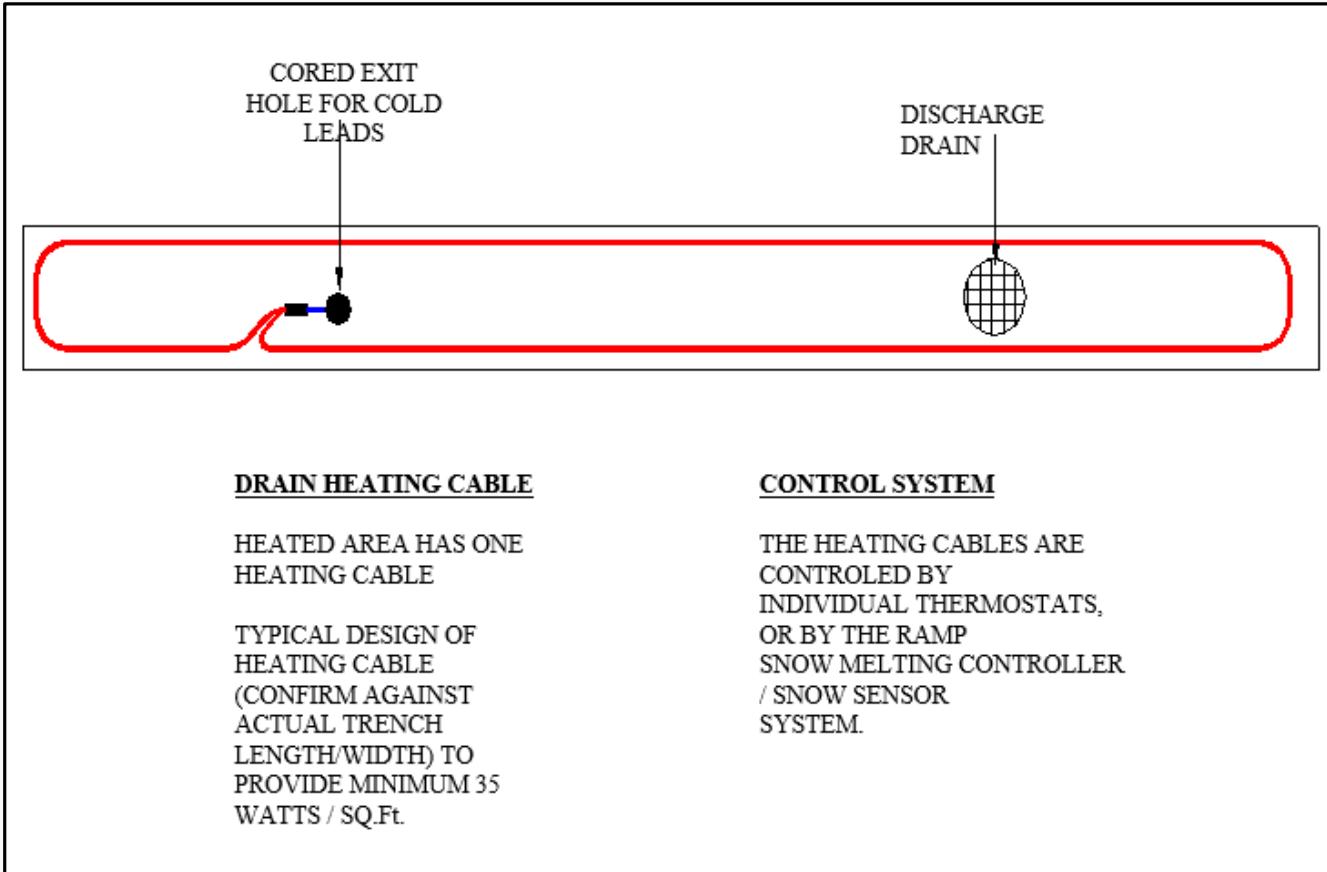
CORED EXIT HOLE FOR COLD LEADS

DISCHARGE DRAIN

DRAIN HEATING CABLE

HEATED AREA HAS ONE HEATING CABLE

TYPICAL DESIGN OF HEATING CABLE (CONFIRM AGAINST ACTUAL TRENCH LENGTH/WIDTH) TO PROVIDE MINIMUM 35 WATTS / SQ.Ft.

CONTROL SYSTEM

THE HEATING CABLES ARE CONTROLED BY INDIVIDUAL THERMOSTATS, OR BY THE RAMP SNOW MELTING CONTROLLER / SNOW SENSOR SYSTEM.